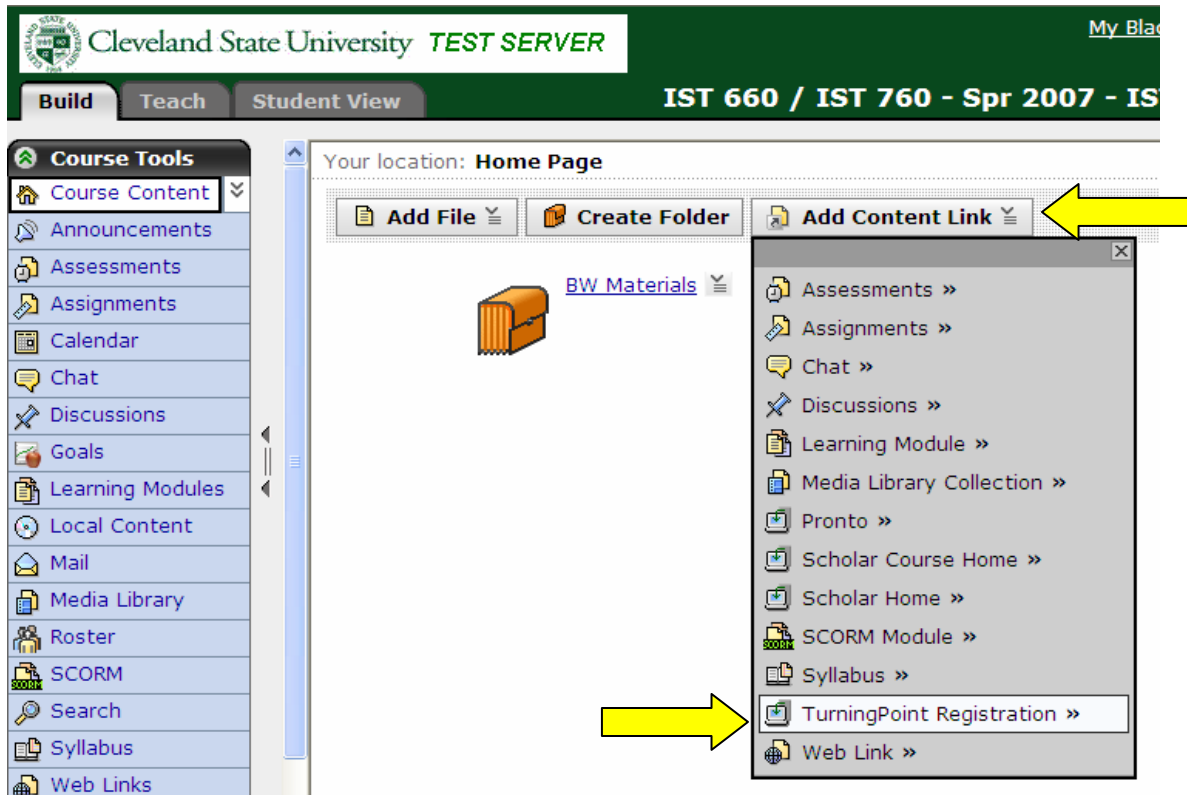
Cleveland State University TEST SERVER

My Blac

Build Teach Student View

IST 660 / IST 760 - Spr 2007 - IS

Course Tools
Course Content
Announcements
Assessments
Assignments
Calendar
Chat
Discussions
Goals
Learning Modules
Local Content
Mail
Media Library
Roster
SCORM
Search
Syllabus
Web Links

Your location: Home Page

Add File Create Folder Add Content Link

BW Materials

Assessments »
Assignments »
Chat »
Discussions »
Learning Module »
Media Library Collection »
Pronto »
Scholar Course Home »
Scholar Home »
SCORM Module »
Syllabus »
TurningPoint Registration »
Web Link »